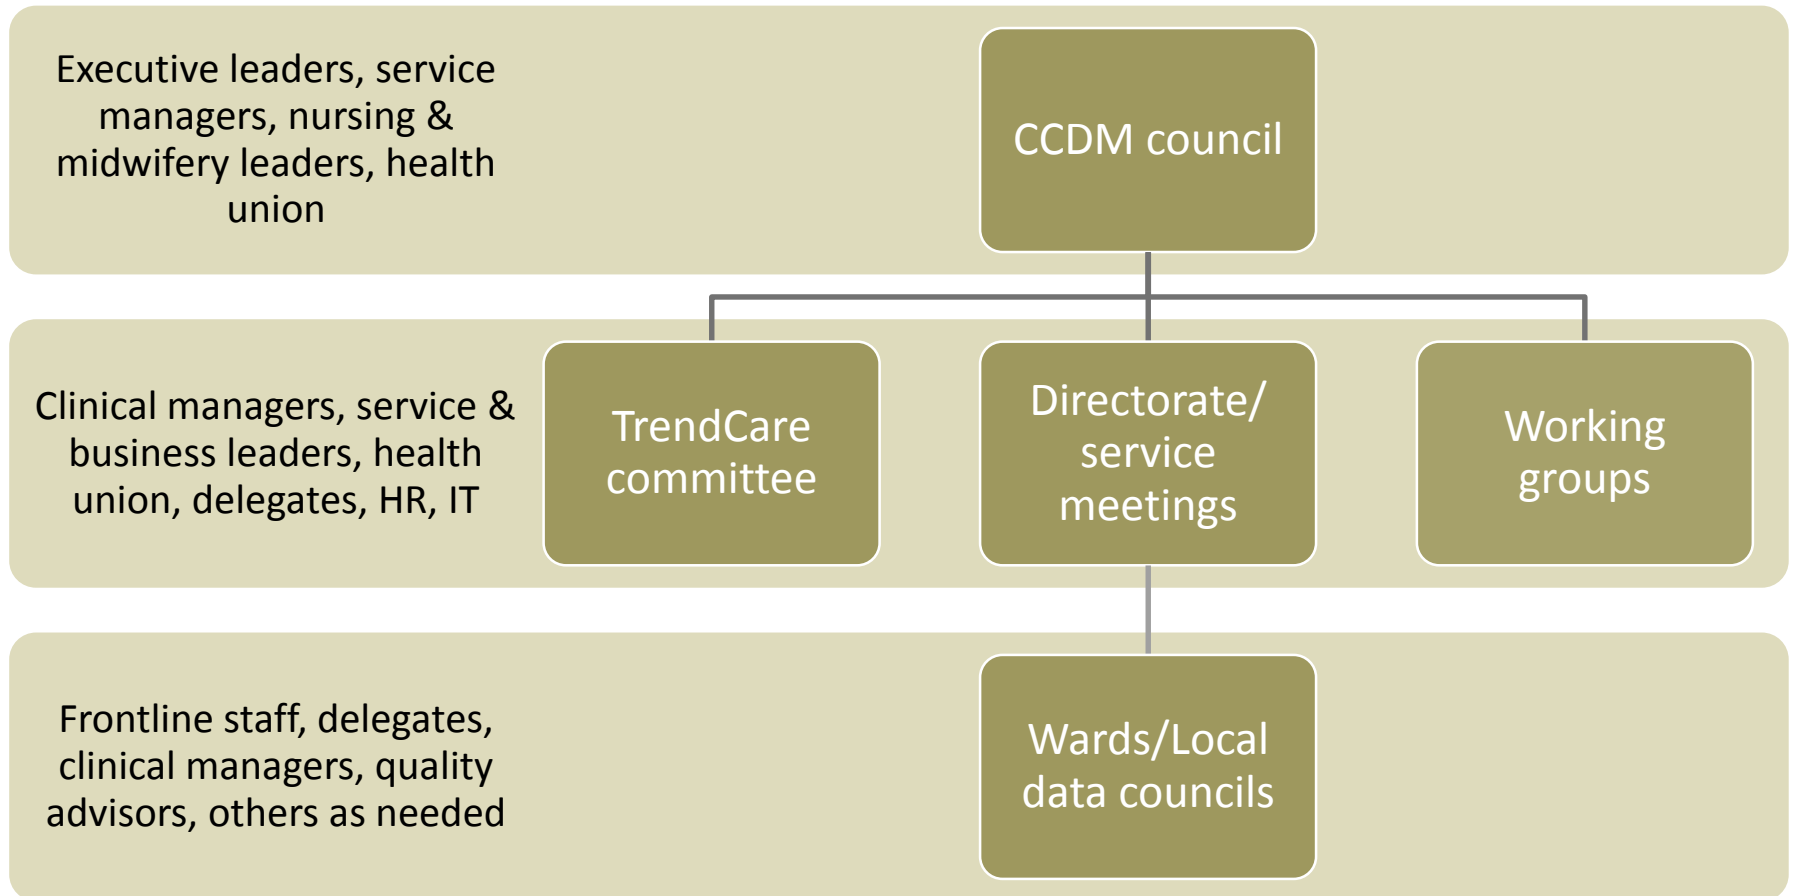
Executive leaders, service managers, nursing & midwifery leaders, health union

CCDM council

Clinical managers, service & business leaders, health union, delegates, HR, IT

TrendCare committee

Directorate/ service meetings

Working groups

Frontline staff, delegates, clinical managers, quality advisors, others as needed

Wards/Local data councils